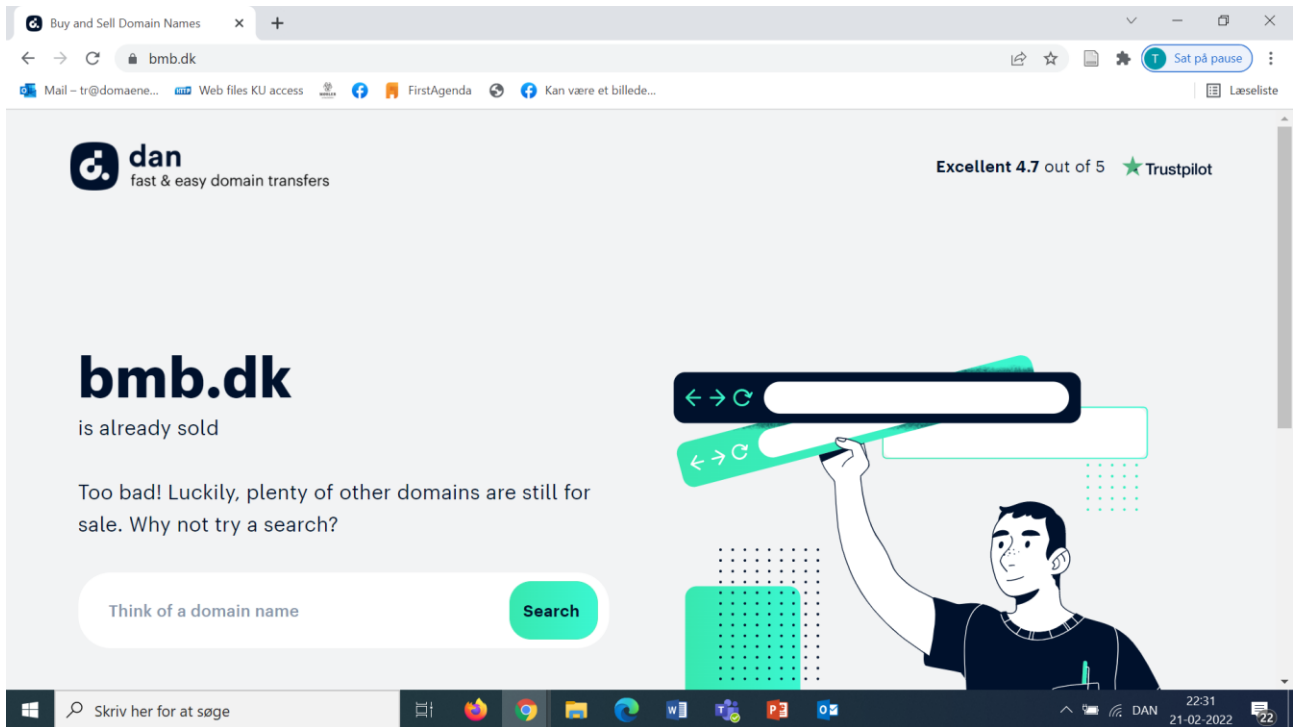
Buy and Sell Domain Names ×
+

bmb.dk
T Sat på pause

Mail – tr@domaene... Web files KU access FirstAgenda Kan være et billede...
Læseliste

dan
fast & easy domain transfers

Excellent 4.7 out of 5 Trustpilot

bmb.dk
is already sold

Too bad! Luckily, plenty of other domains are still for sale. Why not try a search?

Think of a domain name
Search

Skriv her for at søge
DAN
22:31
21-02-2022
22